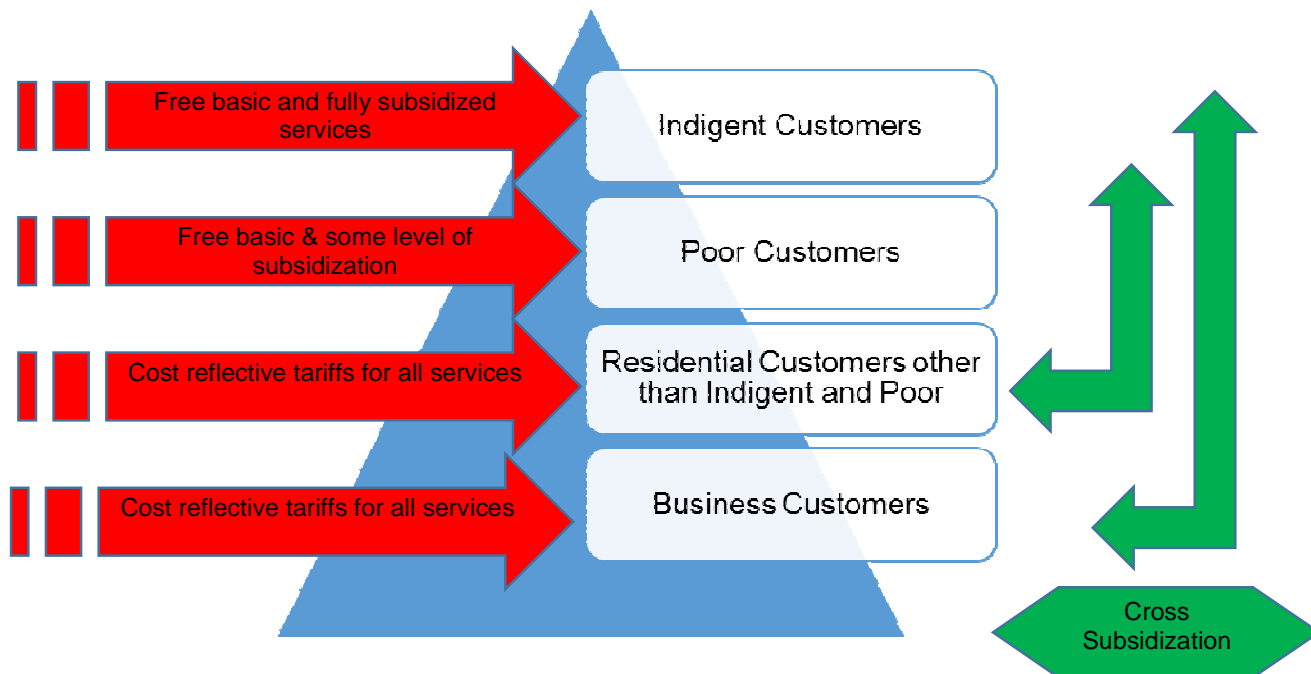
Free basic and fully subsidized services

Indigent Customers

Free basic & some level of subsidization

Poor Customers

Cost reflective tariffs for all services

Residential Customers other than Indigent and Poor

Cost reflective tariffs for all services

Business Customers

Cross Subsidization